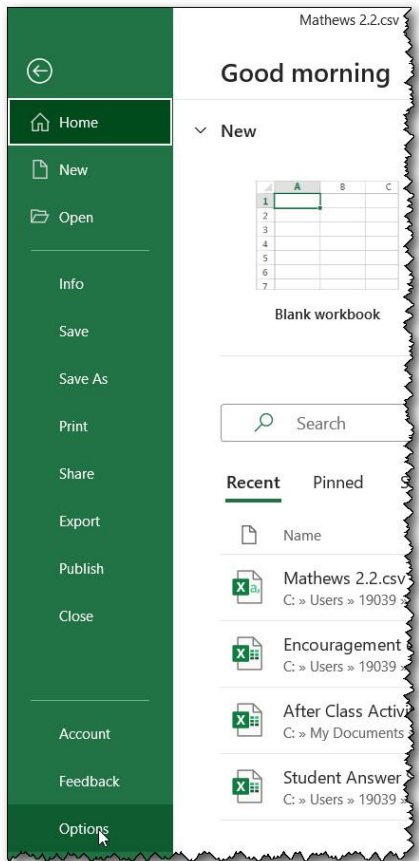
Mathews 2.2.csv

Home

New

Open

Info

Save

Save As

Print

Share

Export

Publish

Close

Account

Feedback

Options

Good morning

New

| | A | B | C |
|---|---|---|---|
| 1 | | | |
| 2 | | | |
| 3 | | | |
| 4 | | | |
| 5 | | | |
| 6 | | | |
| 7 | | | |

Blank workbook

Search

Recent Pinned

Name

Mathews 2.2.csv
C: » Users » 19039 »

Encouragement
C: » Users » 19039 »

After Class Activi
C: » My Documents

Student Answer
C: » Users » 19039 »